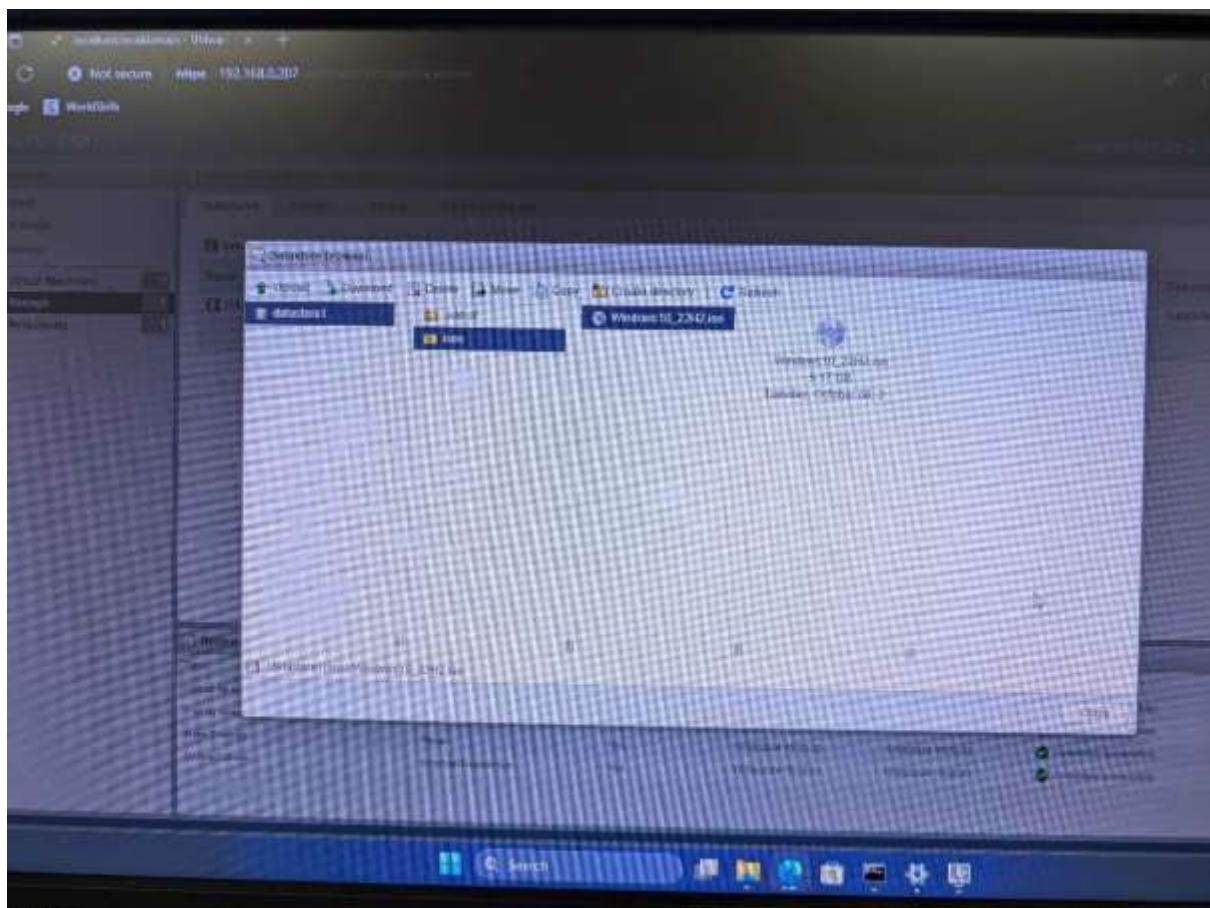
localhost.localdomain - VMware

Not secure https://192.168.0.207

WorkSkills

Datastore browser

Upload Download Delete Move Copy Create directory Refresh

datastore1

.sdd.sf

iso

Windows10_22H2.iso

Windows10_22H2.iso
5.17 GB
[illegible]

Virtual Machines

Storage

Networking

[datastore1] iso/Windows10_22H2.iso

Close

Search